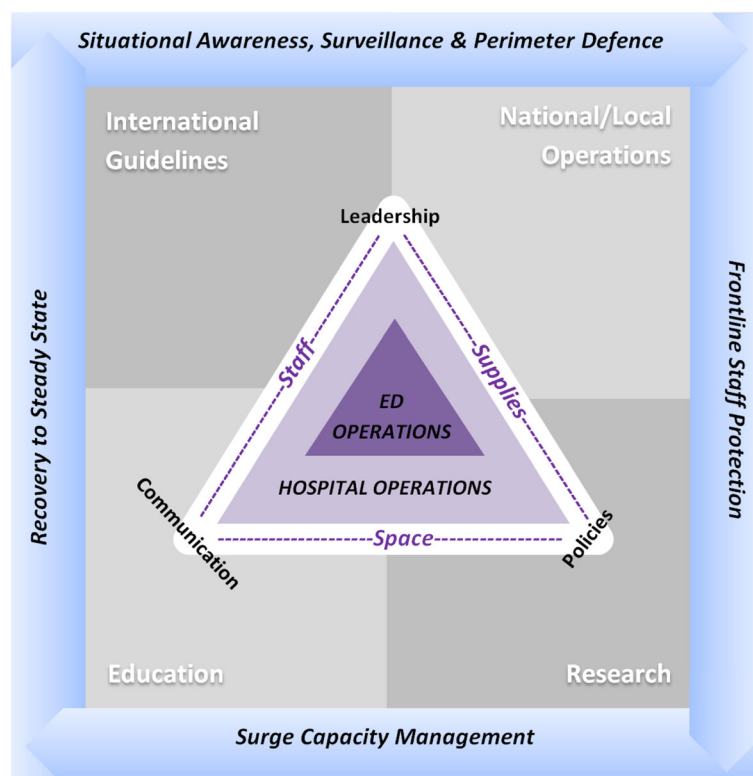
Situational Awareness, Surveillance & Perimeter Defence

International Guidelines

National/Local Operations

Leadership

Staff

Supplies

ED OPERATIONS

HOSPITAL OPERATIONS

Communication

Space

Policies

Recovery to Steady State

Frontline Staff Protection

Education

Research

Surge Capacity Management